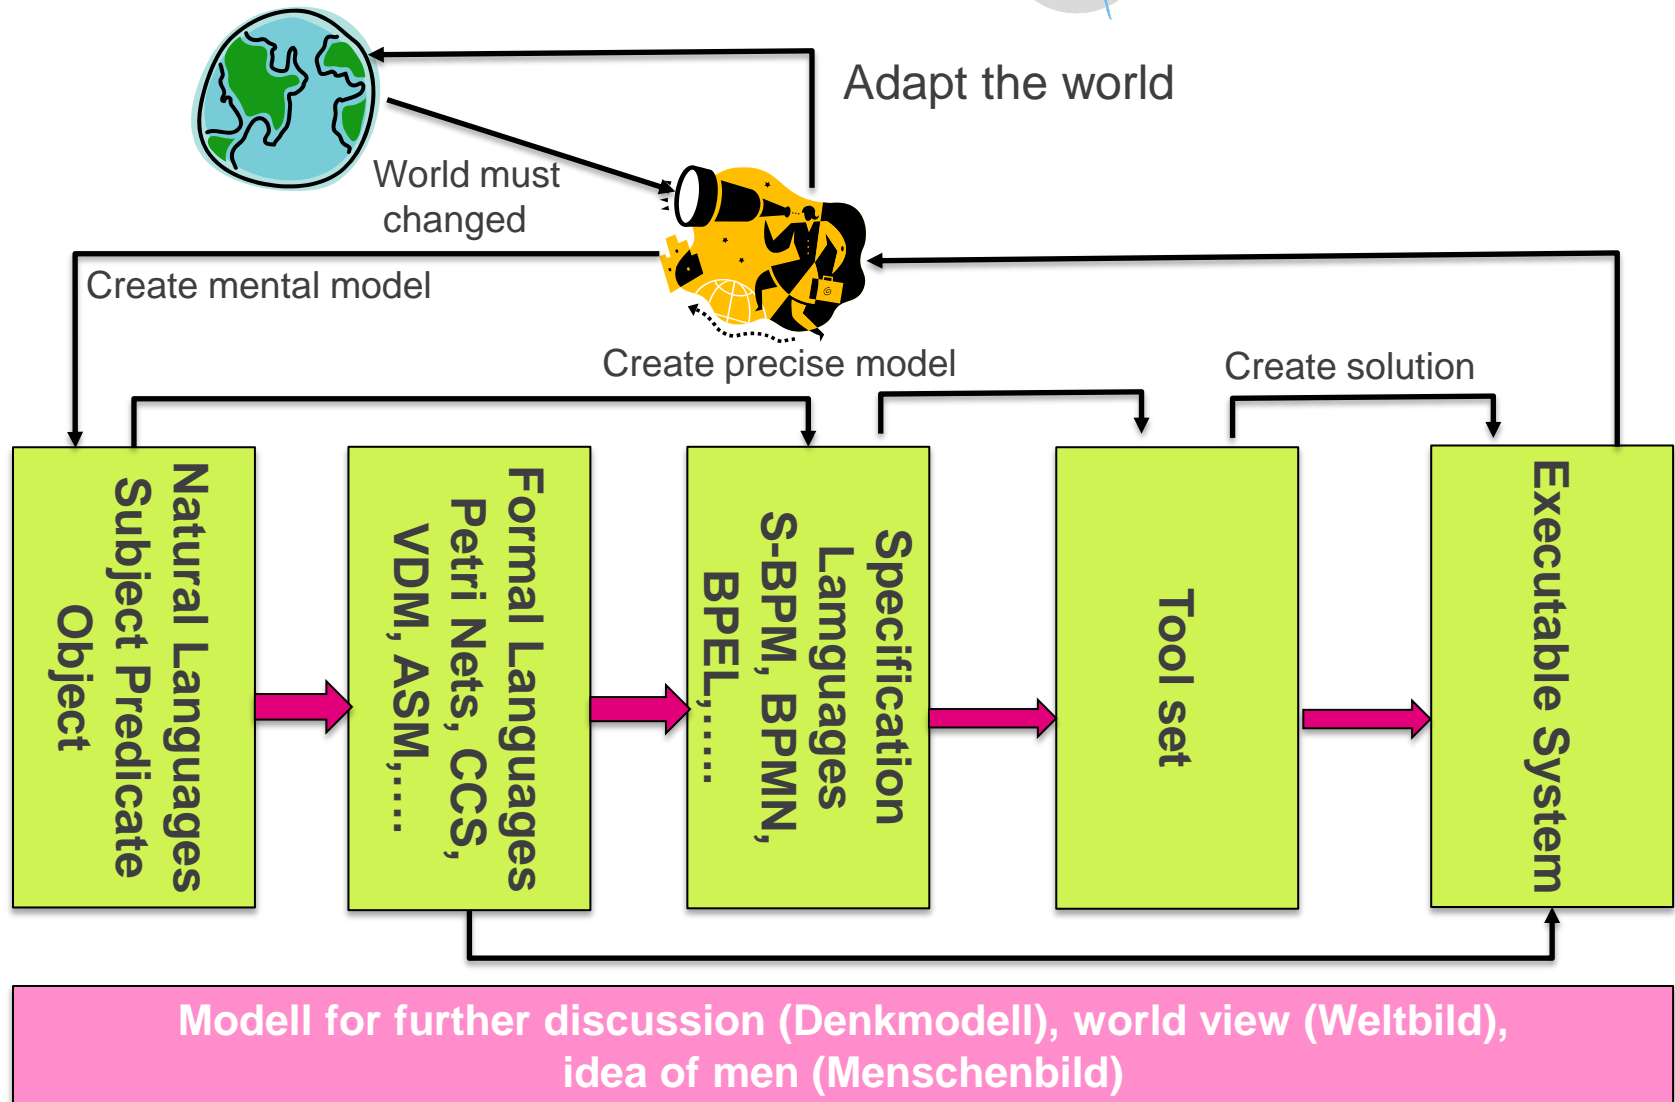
Adapt the world

World must changed

Create mental model

Create precise model

Create solution

Natural Languages
Subject Predicate
Object

Formal Languages
Petri Nets, CCS,
VDM, ASM,....

Specification
Languages
S-BPM, BPMN,
BPEL,....

Tool set

Executable System

Modell for further discussion (Denkmodell), world view (Weltbild), idea of men (Menschenbild)